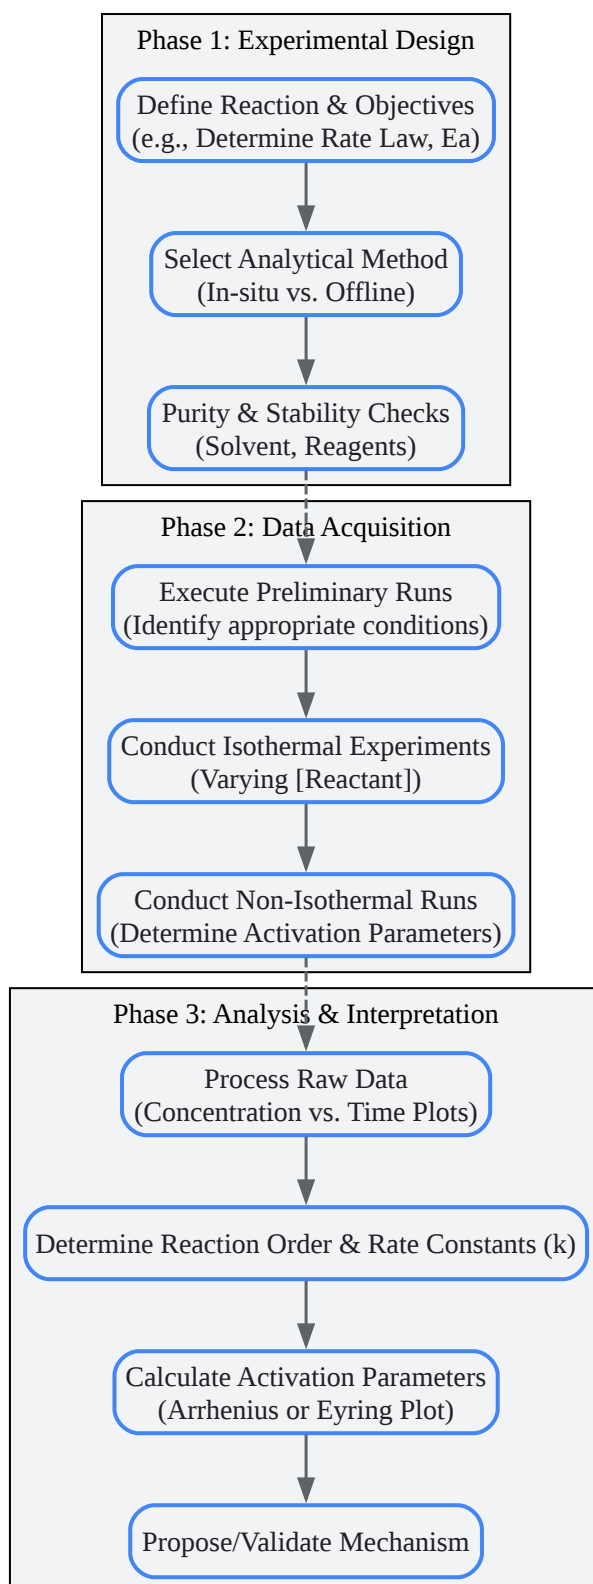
Phase 1: Experimental Design

Define Reaction & Objectives
(e.g., Determine Rate Law, Ea)

Select Analytical Method
(In-situ vs. Offline)

Purity & Stability Checks
(Solvent, Reagents)

Phase 2: Data Acquisition

Execute Preliminary Runs
(Identify appropriate conditions)

Conduct Isothermal Experiments
(Varying [Reactant])

Conduct Non-Isothermal Runs
(Determine Activation Parameters)

Phase 3: Analysis & Interpretation

Process Raw Data
(Concentration vs. Time Plots)

Determine Reaction Order & Rate Constants (k)

Calculate Activation Parameters
(Arrhenius or Eyring Plot)

Propose/Validate Mechanism